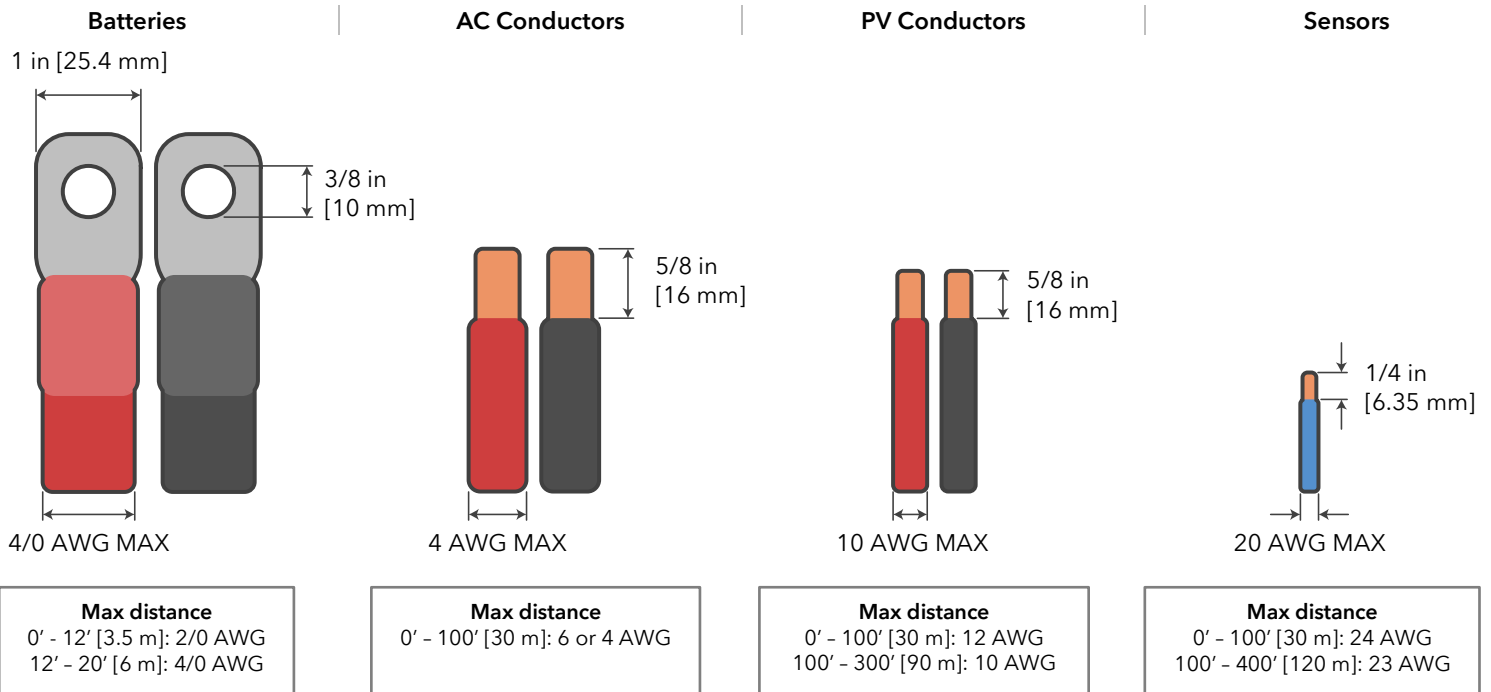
Batteries

1 in [25.4 mm]

3/8 in [10 mm]

4/0 AWG MAX

Max distance
0′ - 12′ [3.5 m]: 2/0 AWG
12′ – 20′ [6 m]: 4/0 AWG

AC Conductors

5/8 in [16 mm]

4 AWG MAX

Max distance
0′ – 100′ [30 m]: 6 or 4 AWG

PV Conductors

5/8 in [16 mm]

10 AWG MAX

Max distance
0′ – 100′ [30 m]: 12 AWG
100′ – 300′ [90 m]: 10 AWG

Sensors

1/4 in [6.35 mm]

20 AWG MAX

Max distance
0′ – 100′ [30 m]: 24 AWG
100′ – 400′ [120 m]: 23 AWG